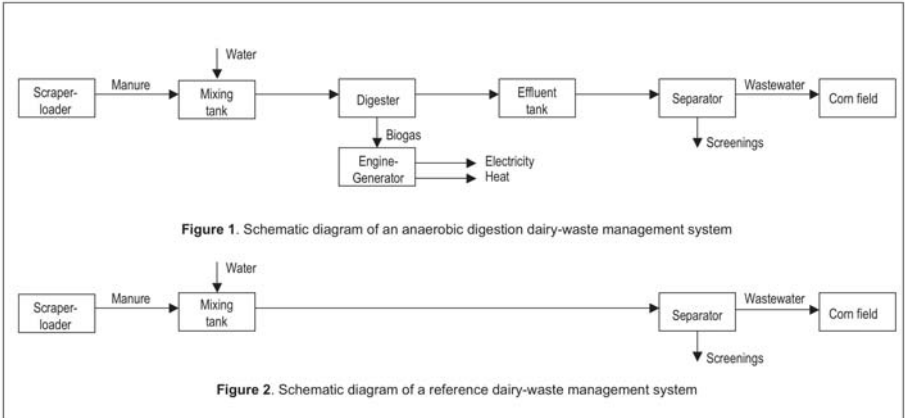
Water

Scraper-loader

Manure

Mixing tank

Digester

Effluent tank

Separator

Wastewater

Corn field

Biogas

Engine-Generator

Electricity

Heat

Screenings

**Figure 1**. Schematic diagram of an anaerobic digestion dairy-waste management system

Water

Scraper-loader

Manure

Mixing tank

Separator

Wastewater

Corn field

Screenings

**Figure 2**. Schematic diagram of a reference dairy-waste management system